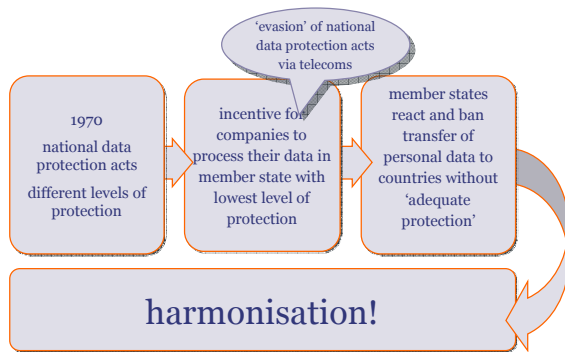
'evasion' of national data protection acts via telecoms

1970

national data protection acts

different levels of protection

incentive for companies to process their data in member state with lowest level of protection

member states react and ban transfer of personal data to countries without 'adequate protection'

harmonisation!